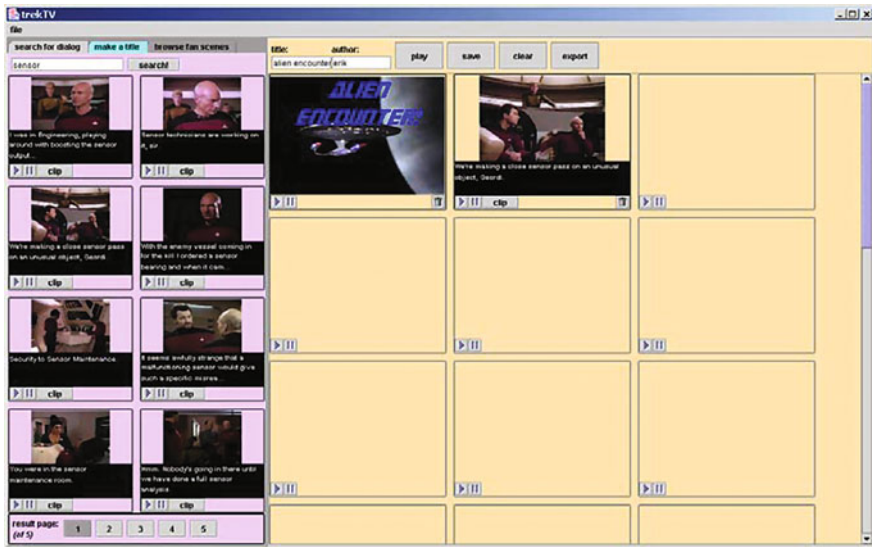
trekTV
file
search for dialog | make a title | browse fan scenes
sensor
search!
title: alien encounter
author: erik
play
save
clear
export

I was in Engineering, playing around with boosting the sensor output...
clip
Sensor technicians are working on it, sir.
clip
We're making a close sensor pass on an unusual object, Geordi.
clip
With the enemy vessel coming in for the kill I ordered a sensor bearing and when it cam...
clip
Security to Sensor Maintenance.
clip
It seems awfully strange that a malfunctioning sensor would give such a specific misrea...
clip
You were in the sensor maintenance room.
clip
Hmm. Nobody's going in there until we have done a full sensor analysis.
clip
result page: (of 5)
1 2 3 4 5

ALIEN ENCOUNTER
We're making a close sensor pass on an unusual object, Geordi.
clip